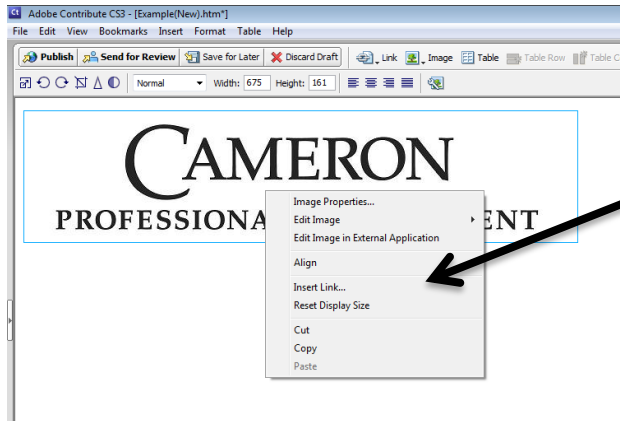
Adobe Contribute CS3 - [Example(New).htm*]

File Edit View Bookmarks Insert Format Table Help

Publish Send for Review Save for Later Discard Draft Link Image Table Table Row Table C

Normal Width: 675 Height: 161

CAMERON

PROFESSIONA ENT

Image Properties...
Edit Image
Edit Image in External Application
Align
Insert Link...
Reset Display Size
Cut
Copy
Paste